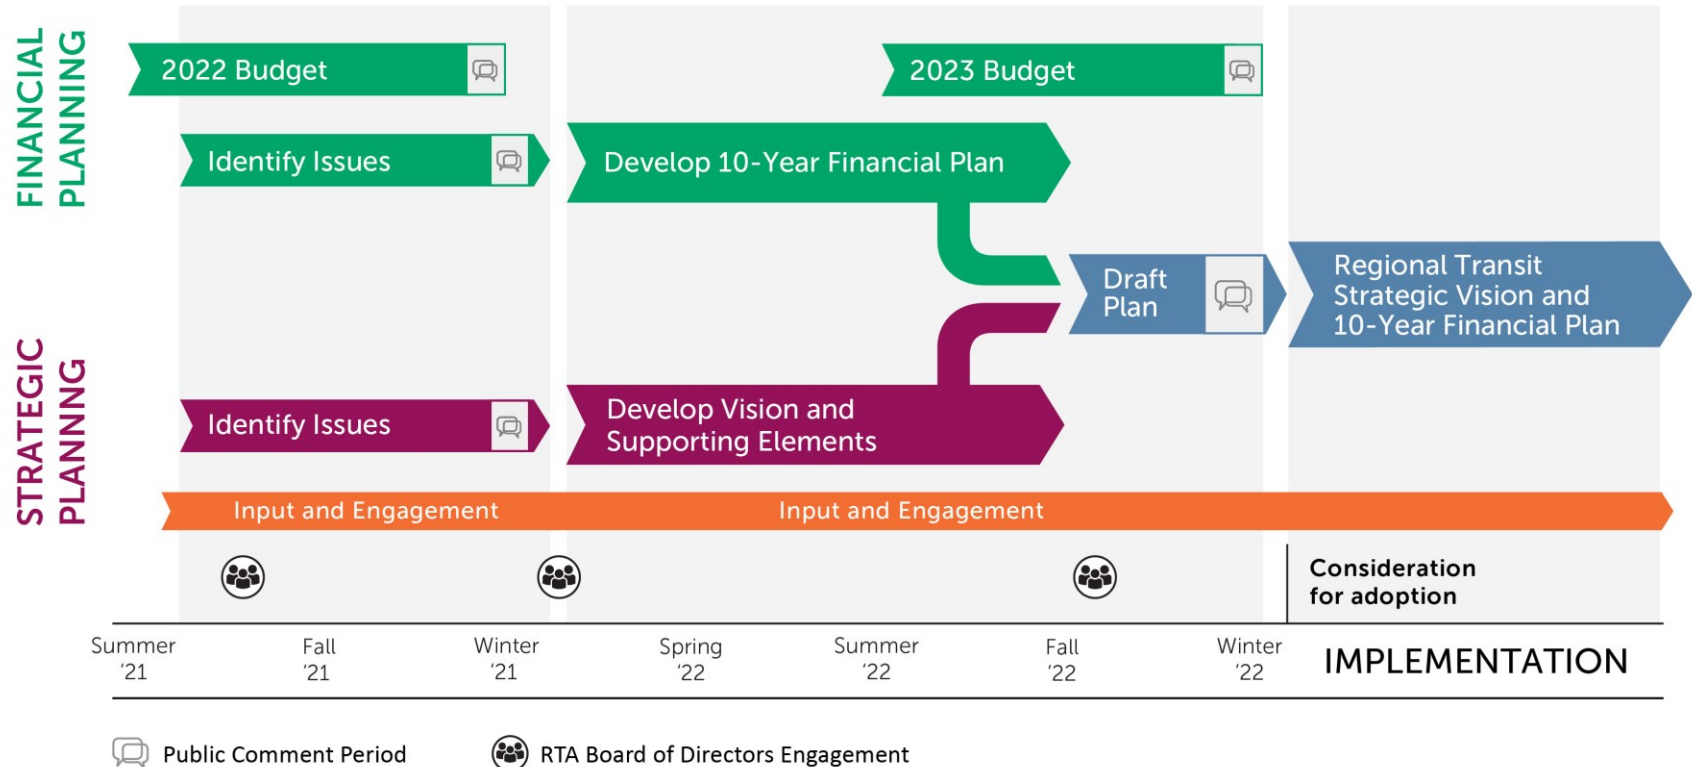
FINANCIAL PLANNING

STRATEGIC PLANNING

2022 Budget

2023 Budget

Identify Issues

Develop 10-Year Financial Plan

Draft Plan

Regional Transit Strategic Vision and 10-Year Financial Plan

Identify Issues

Develop Vision and Supporting Elements

Input and Engagement

Input and Engagement

Consideration for adoption

| Summer '21 | Fall '21 | Winter '21 | Spring '22 | Summer '22 | Fall '22 | Winter '22 | IMPLEMENTATION |
|---|---|---|---|---|---|---|---|

Public Comment Period

RTA Board of Directors Engagement